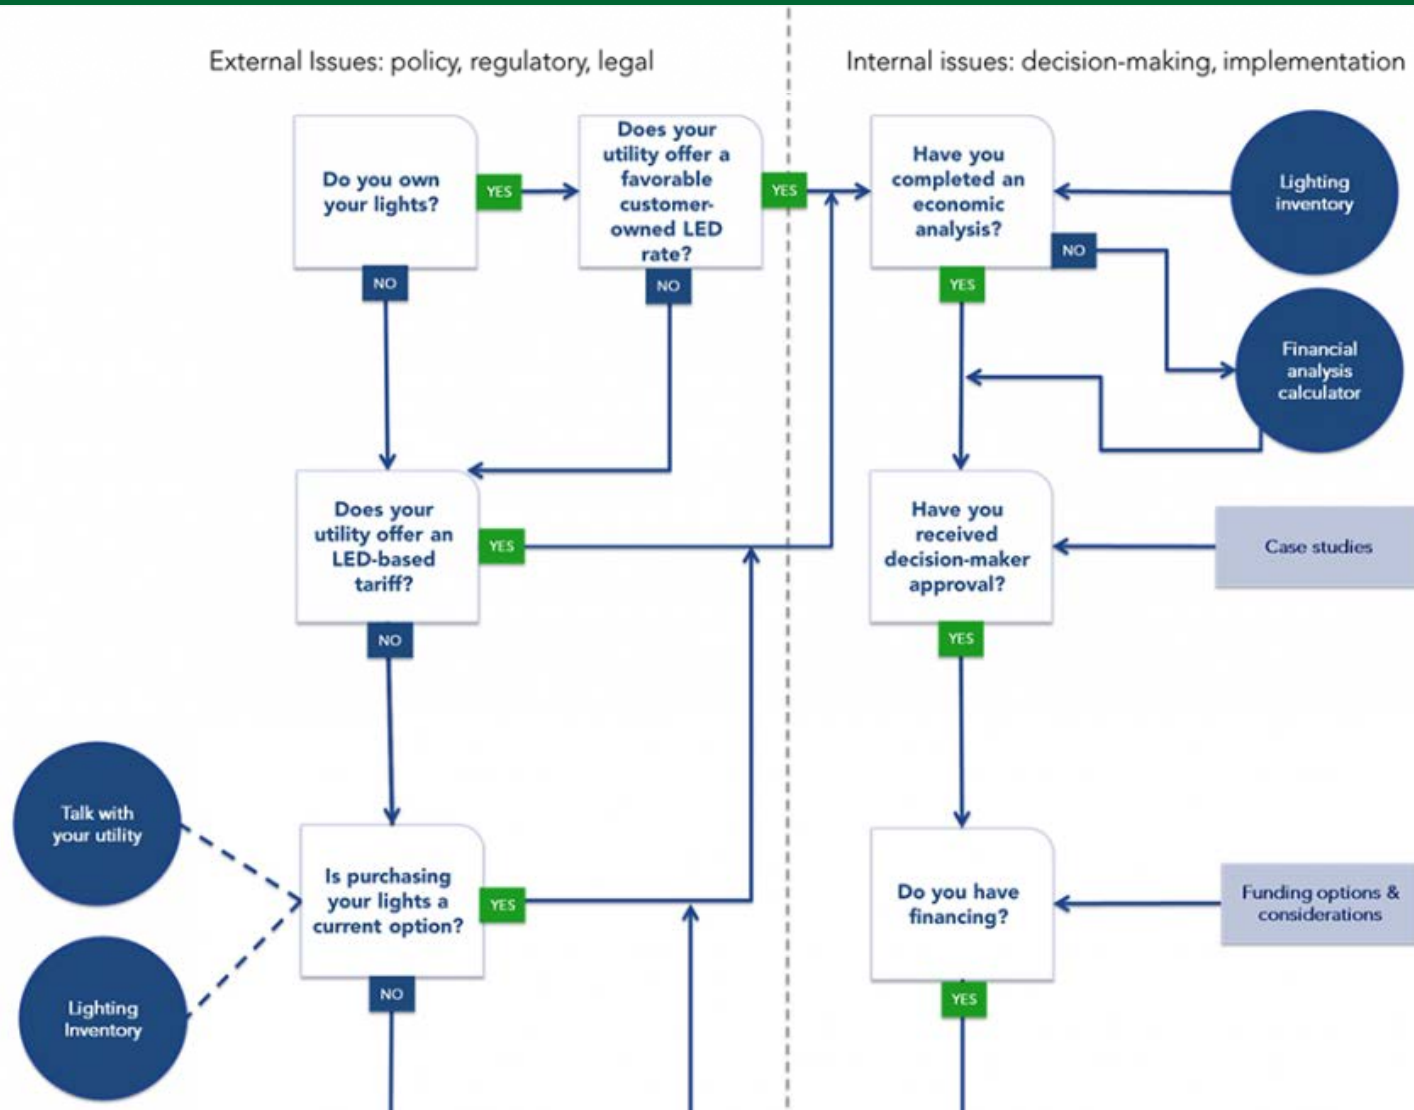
External Issues: policy, regulatory, legal

Internal issues: decision-making, implementation

Do you own your lights?

YES

Does your utility offer a favorable customer-owned LED rate?

YES

Have you completed an economic analysis?

Lighting inventory

NO

NO

NO

YES

Financial analysis calculator

Does your utility offer an LED-based tariff?

YES

Have you received decision-maker approval?

Case studies

NO

YES

Talk with your utility

Is purchasing your lights a current option?

YES

Do you have financing?

Funding options & considerations

Lighting Inventory

NO

YES